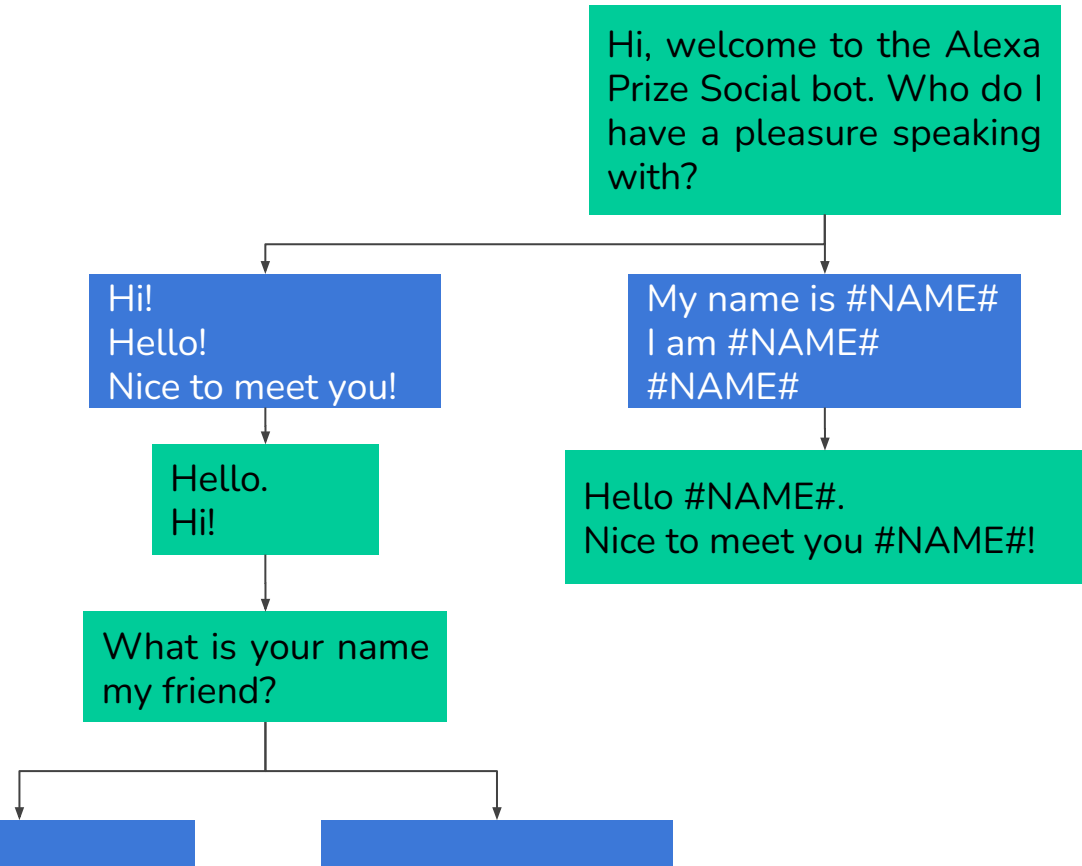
Hi, welcome to the Alexa Prize Social bot. Who do I have a pleasure speaking with?

Hi!
Hello!
Nice to meet you!

My name is #NAME#
I am #NAME#
#NAME#

Hello.
Hi!

Hello #NAME#.
Nice to meet you #NAME#!

What is your name my friend?